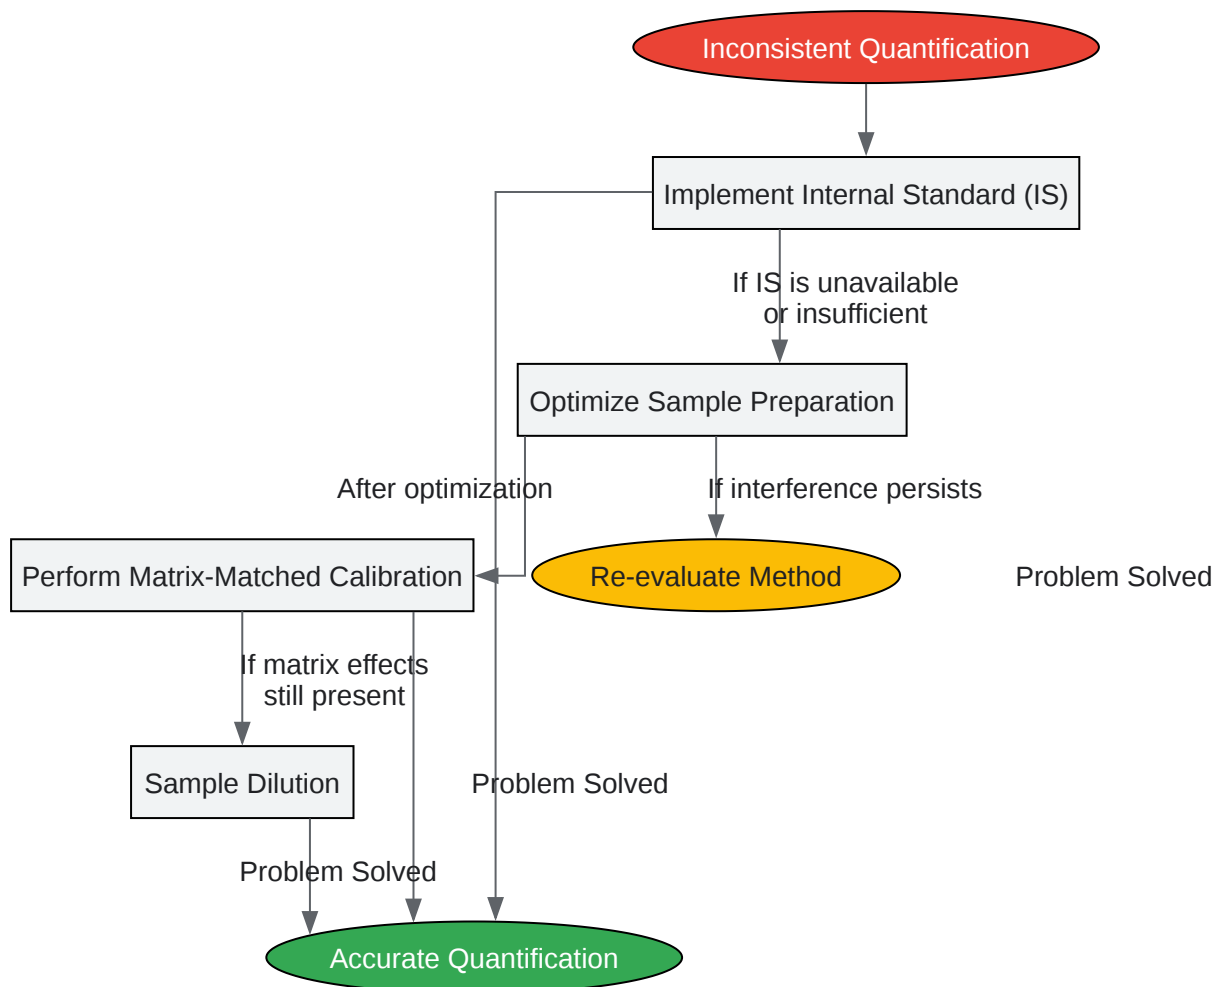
Inconsistent Quantification

Implement Internal Standard (IS)

If IS is unavailable or insufficient

Optimize Sample Preparation

After optimization

If interference persists

Perform Matrix-Matched Calibration

Re-evaluate Method

Problem Solved

If matrix effects still present

Sample Dilution

Problem Solved

Problem Solved

Accurate Quantification